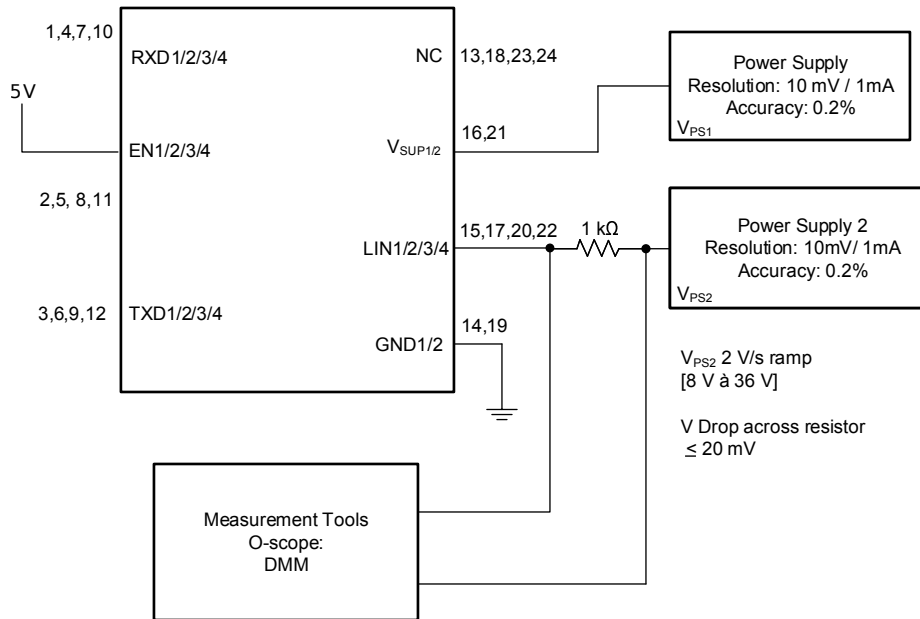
1,4,7,10

RXD1/2/3/4

NC

13,18,23,24

5V

EN1/2/3/4

$V_{SUP1/2}$

16,21

Power Supply
Resolution: 10 mV / 1mA
Accuracy: 0.2%
$V_{PS1}$

2,5, 8,11

15,17,20,22

1 kΩ

LIN1/2/3/4

Power Supply 2
Resolution: 10mV/ 1mA
Accuracy: 0.2%
$V_{PS2}$

3,6,9,12

TXD1/2/3/4

14,19

GND1/2

$V_{PS2}$ 2 V/s ramp
[8 V à 36 V]

V Drop across resistor
≤ 20 mV

Measurement Tools
O-scope:
DMM